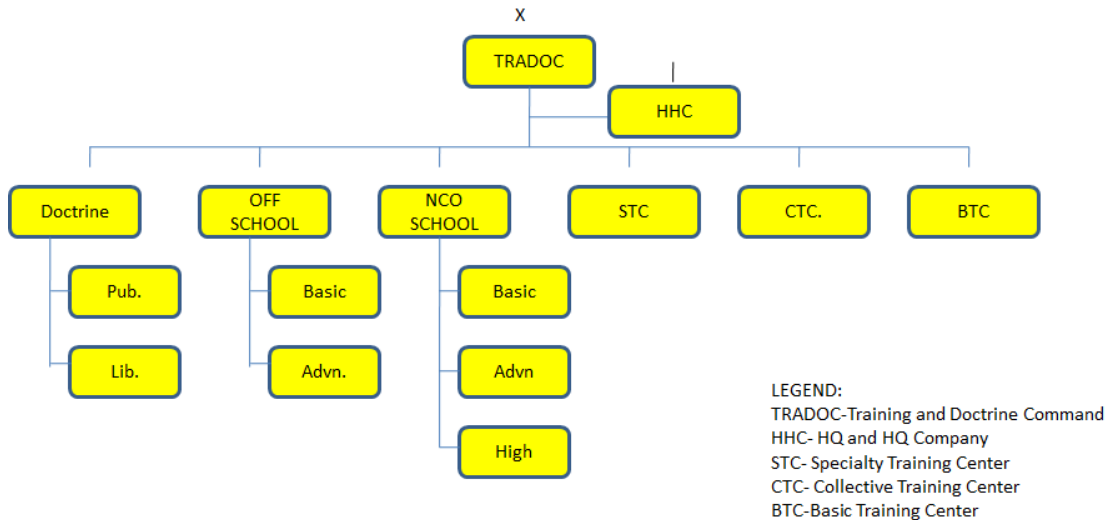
X
TRADOC
I
HHC

Doctrine
Pub.
Lib.

OFF SCHOOL
Basic
Advn.

NCO SCHOOL
Basic
Advn
High

STC

CTC.

BTC

LEGEND:
TRADOC-Training and Doctrine Command
HHC- HQ and HQ Company
STC- Specialty Training Center
CTC- Collective Training Center
BTC-Basic Training Center